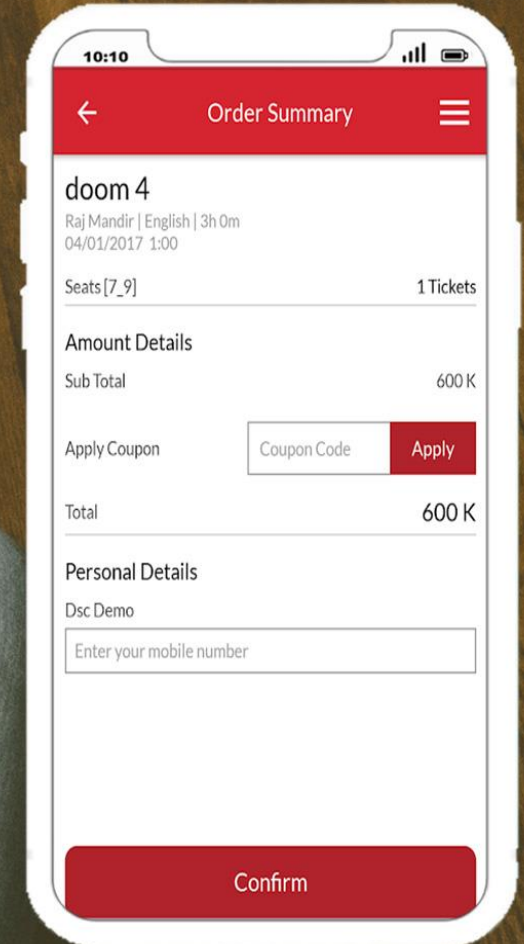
10:10

Order Summary

doom 4
Raj Mandir | English | 3h 0m
04/01/2017 1:00

Seats [7_9]
1 Tickets

Amount Details

Sub Total
600 K

Apply Coupon
Coupon Code
Apply

Total
600 K

Personal Details

Dsc Demo

Enter your mobile number

Confirm